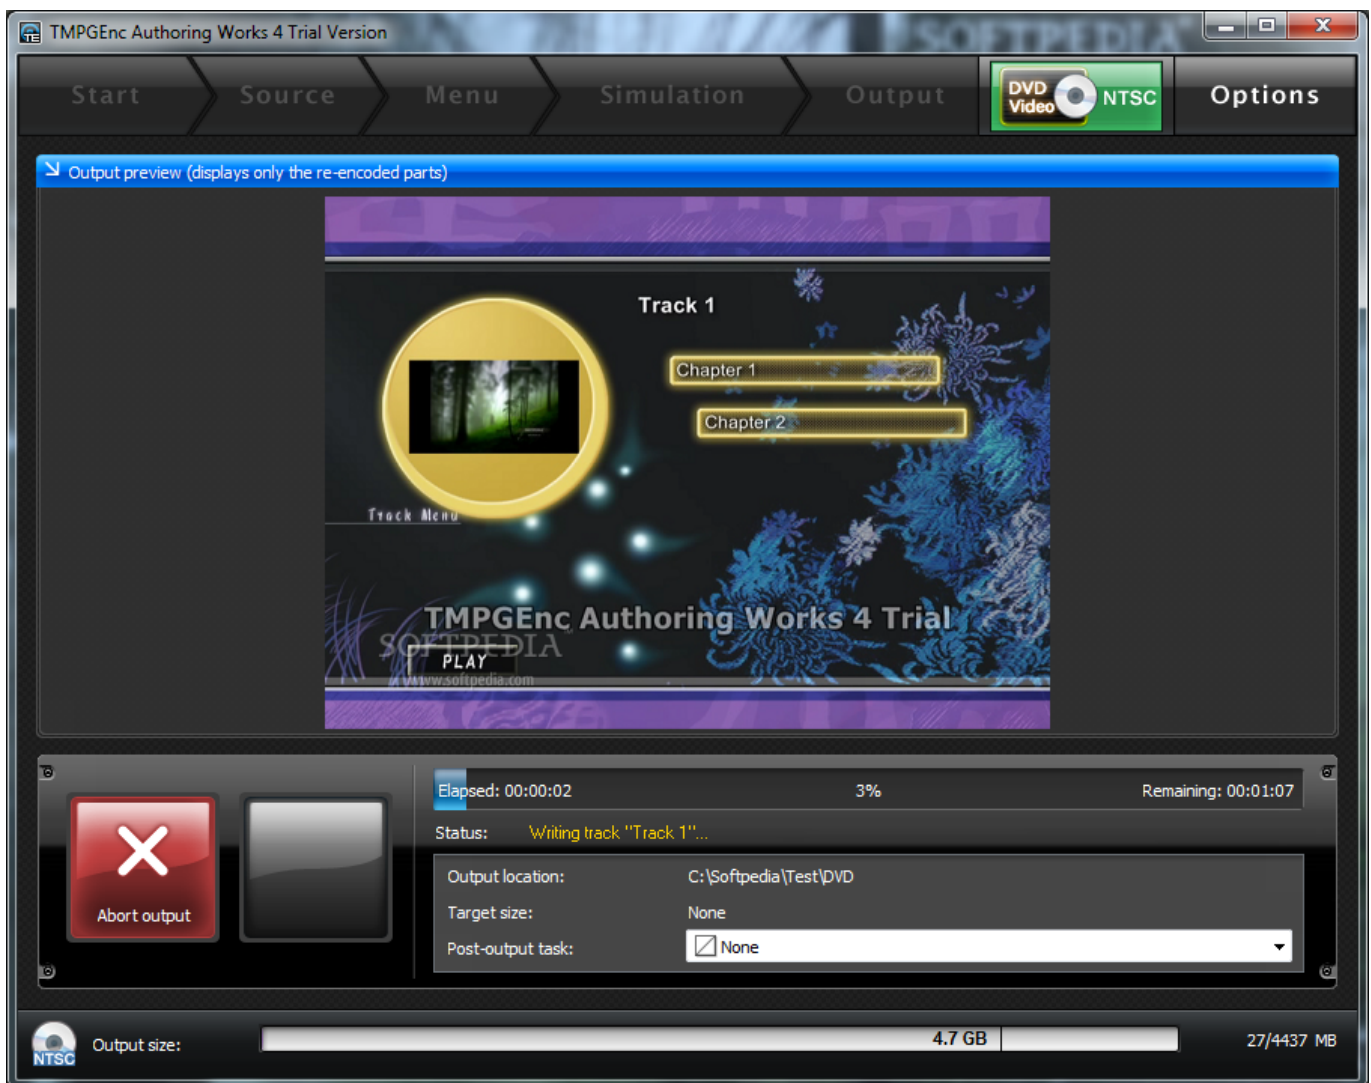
TMPGEnc Authoring Works 4 Trial Version

SOFTPEDIA

Start
Source
Menu
Simulation
Output
DVD Video
NTSC
Options

Output preview (displays only the re-encoded parts)

Track 1
Chapter 1
Chapter 2
Track Menu
TMPGEnc Authoring Works 4 Trial
SOFTPEDIA
PLAY
www.softpedia.com

Abort output

Elapsed: 00:00:02
3%
Remaining: 00:01:07

Status: Writing track "Track 1"...

| Output location: | C:\Softpedia\Test\DVD |
|---|---|
| Target size: | None |
| Post-output task: | None |

NTSC
Output size:
4.7 GB
27/4437 MB